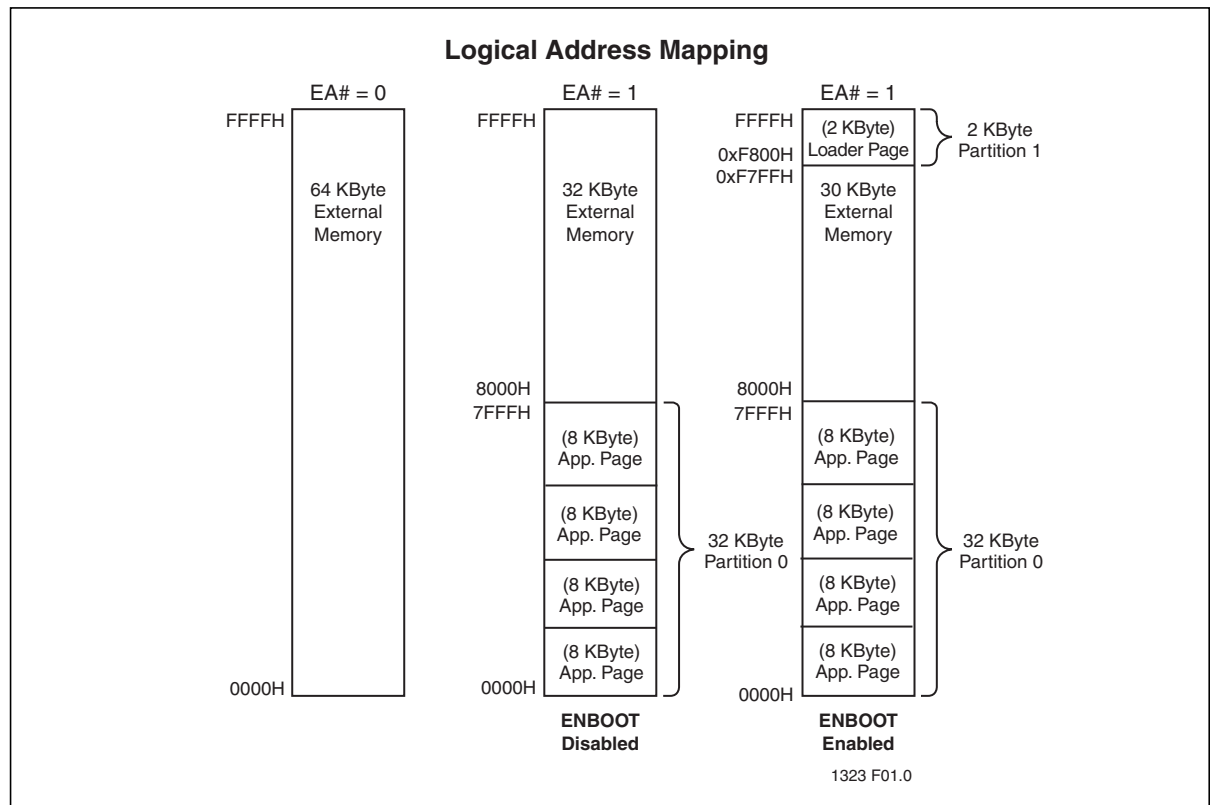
Logical Address Mapping

EA# = 0

FFFFH

64 KByte External Memory

0000H

EA# = 1

FFFFH

32 KByte External Memory

8000H

7FFFH

(8 KByte) App. Page

(8 KByte) App. Page

(8 KByte) App. Page

(8 KByte) App. Page

32 KByte Partition 0

0000H

ENBOOT Disabled

EA# = 1

FFFFH

(2 KByte) Loader Page

2 KByte Partition 1

0xF800H

0xF7FFH

30 KByte External Memory

8000H

7FFFH

(8 KByte) App. Page

(8 KByte) App. Page

(8 KByte) App. Page

(8 KByte) App. Page

32 KByte Partition 0

0000H

ENBOOT Enabled

1323 F01.0